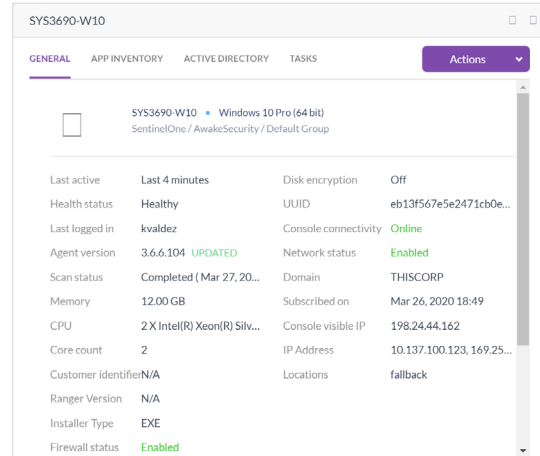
SYS3690-W10

GENERAL APP INVENTORY ACTIVE DIRECTORY TASKS Actions

SYS3690-W10 • Windows 10 Pro (64 bit)
SentinelOne / AwakeSecurity / Default Group

| | | | |
|---|---|---|---|
| Last active | Last 4 minutes | Disk encryption | Off |
| Health status | Healthy | UUID | eb13f567e5e2471cb0e... |
| Last logged in | kvaldez | Console connectivity | Online |
| Agent version | 3.6.6.104 UPDATED | Network status | Enabled |
| Scan status | Completed ( Mar 27, 20... | Domain | THISCORP |
| Memory | 12.00 GB | Subscribed on | Mar 26, 2020 18:49 |
| CPU | 2 X Intel(R) Xeon(R) Silv... | Console visible IP | 198.24.44.162 |
| Core count | 2 | IP Address | 10.137.100.123, 169.25... |
| Customer identifier | N/A | Locations | fallback |
| Ranger Version | N/A | | |
| Installer Type | EXE | | |
| Firewall status | Enabled | | |